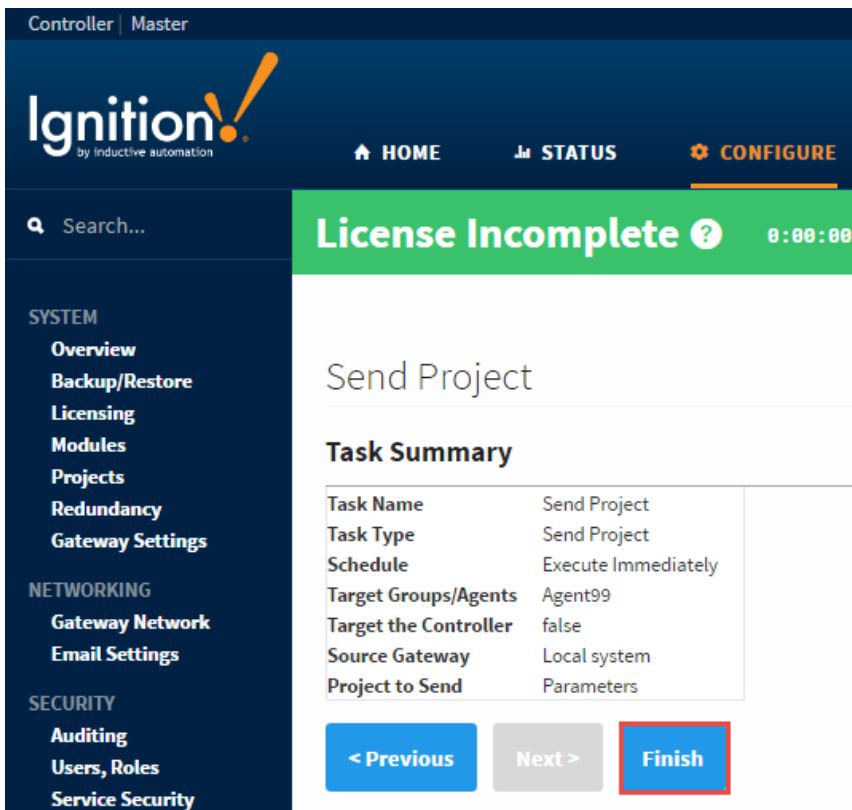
Controller | Master

Ignition!
by inductive automation

HOME STATUS CONFIGURE

Search...

License Incomplete ? 0:00:00

SYSTEM
Overview
Backup/Restore
Licensing
Modules
Projects
Redundancy
Gateway Settings

NETWORKING
Gateway Network
Email Settings

SECURITY
Auditing
Users, Roles
Service Security

Send Project

Task Summary

| | |
|---|---|
| Task Name | Send Project |
| Task Type | Send Project |
| Schedule | Execute Immediately |
| Target Groups/Agents | Agent99 |
| Target the Controller | false |
| Source Gateway | Local system |
| Project to Send | Parameters |

< Previous Next > Finish